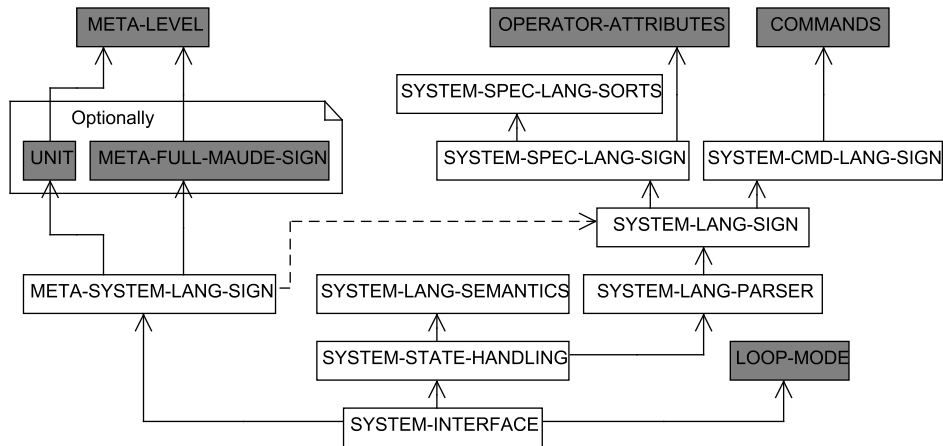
META-LEVEL

OPERATOR-ATTRIBUTES

COMMANDS

SYSTEM-SPEC-LANG-SORTS

Optionally

UNIT

META-FULL-MAUDE-SIGN

SYSTEM-SPEC-LANG-SIGN

SYSTEM-CMD-LANG-SIGN

SYSTEM-LANG-SIGN

META-SYSTEM-LANG-SIGN

SYSTEM-LANG-SEMANTICS

SYSTEM-LANG-PARSER

SYSTEM-STATE-HANDLING

LOOP-MODE

SYSTEM-INTERFACE